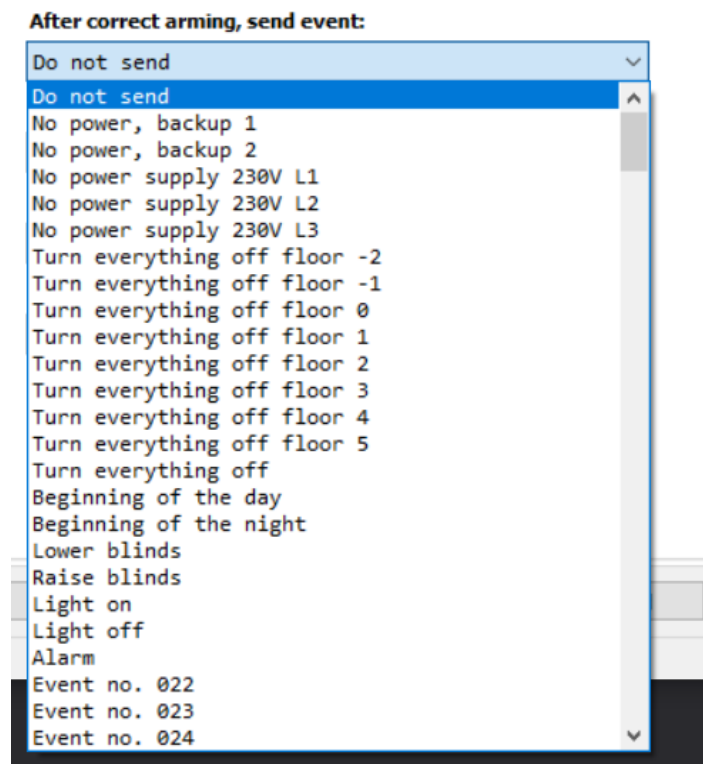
After correct arming, send event:

Do not send

Do not send
No power, backup 1
No power, backup 2
No power supply 230V L1
No power supply 230V L2
No power supply 230V L3
Turn everything off floor -2
Turn everything off floor -1
Turn everything off floor 0
Turn everything off floor 1
Turn everything off floor 2
Turn everything off floor 3
Turn everything off floor 4
Turn everything off floor 5
Turn everything off
Beginning of the day
Beginning of the night
Lower blinds
Raise blinds
Light on
Light off
Alarm
Event no. 022
Event no. 023
Event no. 024